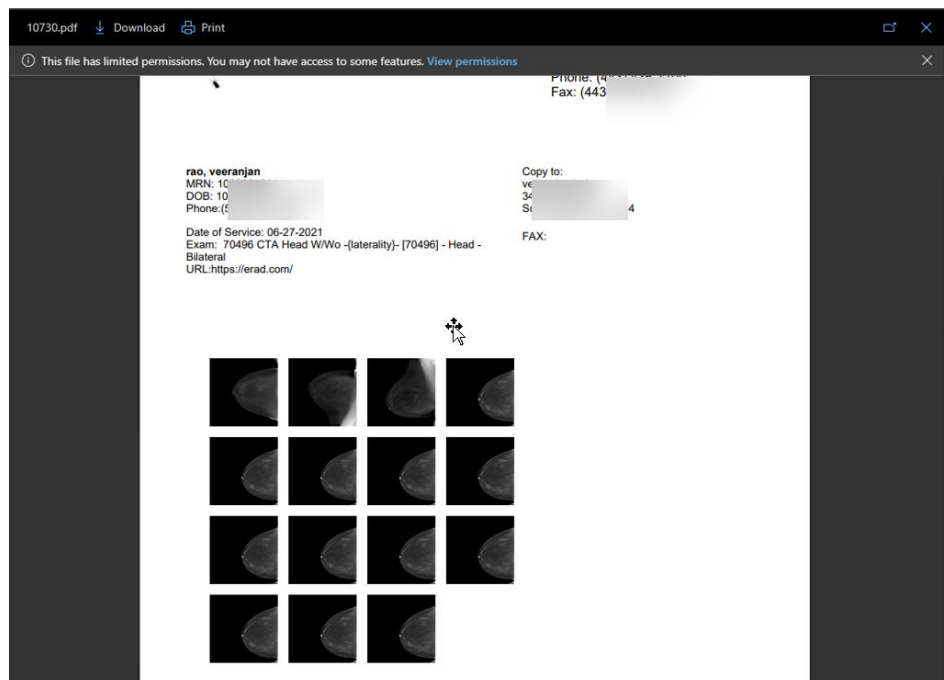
10730.pdf Download Print

This file has limited permissions. You may not have access to some features. View permissions

Phone: (4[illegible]
Fax: (443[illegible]

rao, veeranjan
MRN: 10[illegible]
DOB: 10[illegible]
Phone:(5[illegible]

Date of Service: 06-27-2021
Exam: 70496 CTA Head W/Wo -{laterality}- [70496] - Head - Bilateral
URL:https://erad.com/

Copy to:
ve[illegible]
34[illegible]
S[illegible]4

FAX: